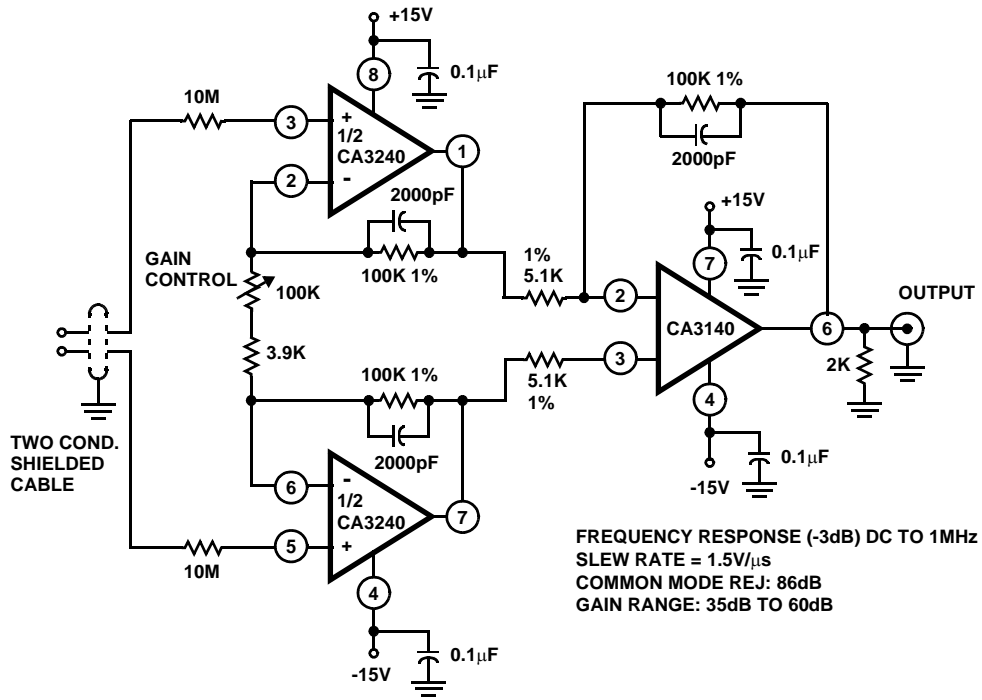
+15V

8

0.1μF

10M

3

+

1/2

CA3240

1

2

-

2000pF

GAIN CONTROL

100K 1%

100K

3.9K

100K 1%

2000pF

6

-

1/2

CA3240

7

5

+

10M

4

-15V

0.1μF

TWO COND. SHIELDED CABLE

100K 1%

2000pF

+15V

7

0.1μF

1%

5.1K

2

CA3140

6

OUTPUT

3

5.1K

1%

4

2K

0.1μF

-15V

FREQUENCY RESPONSE (-3dB) DC TO 1MHz
SLEW RATE = 1.5V/μs
COMMON MODE REJ: 86dB
GAIN RANGE: 35dB TO 60dB